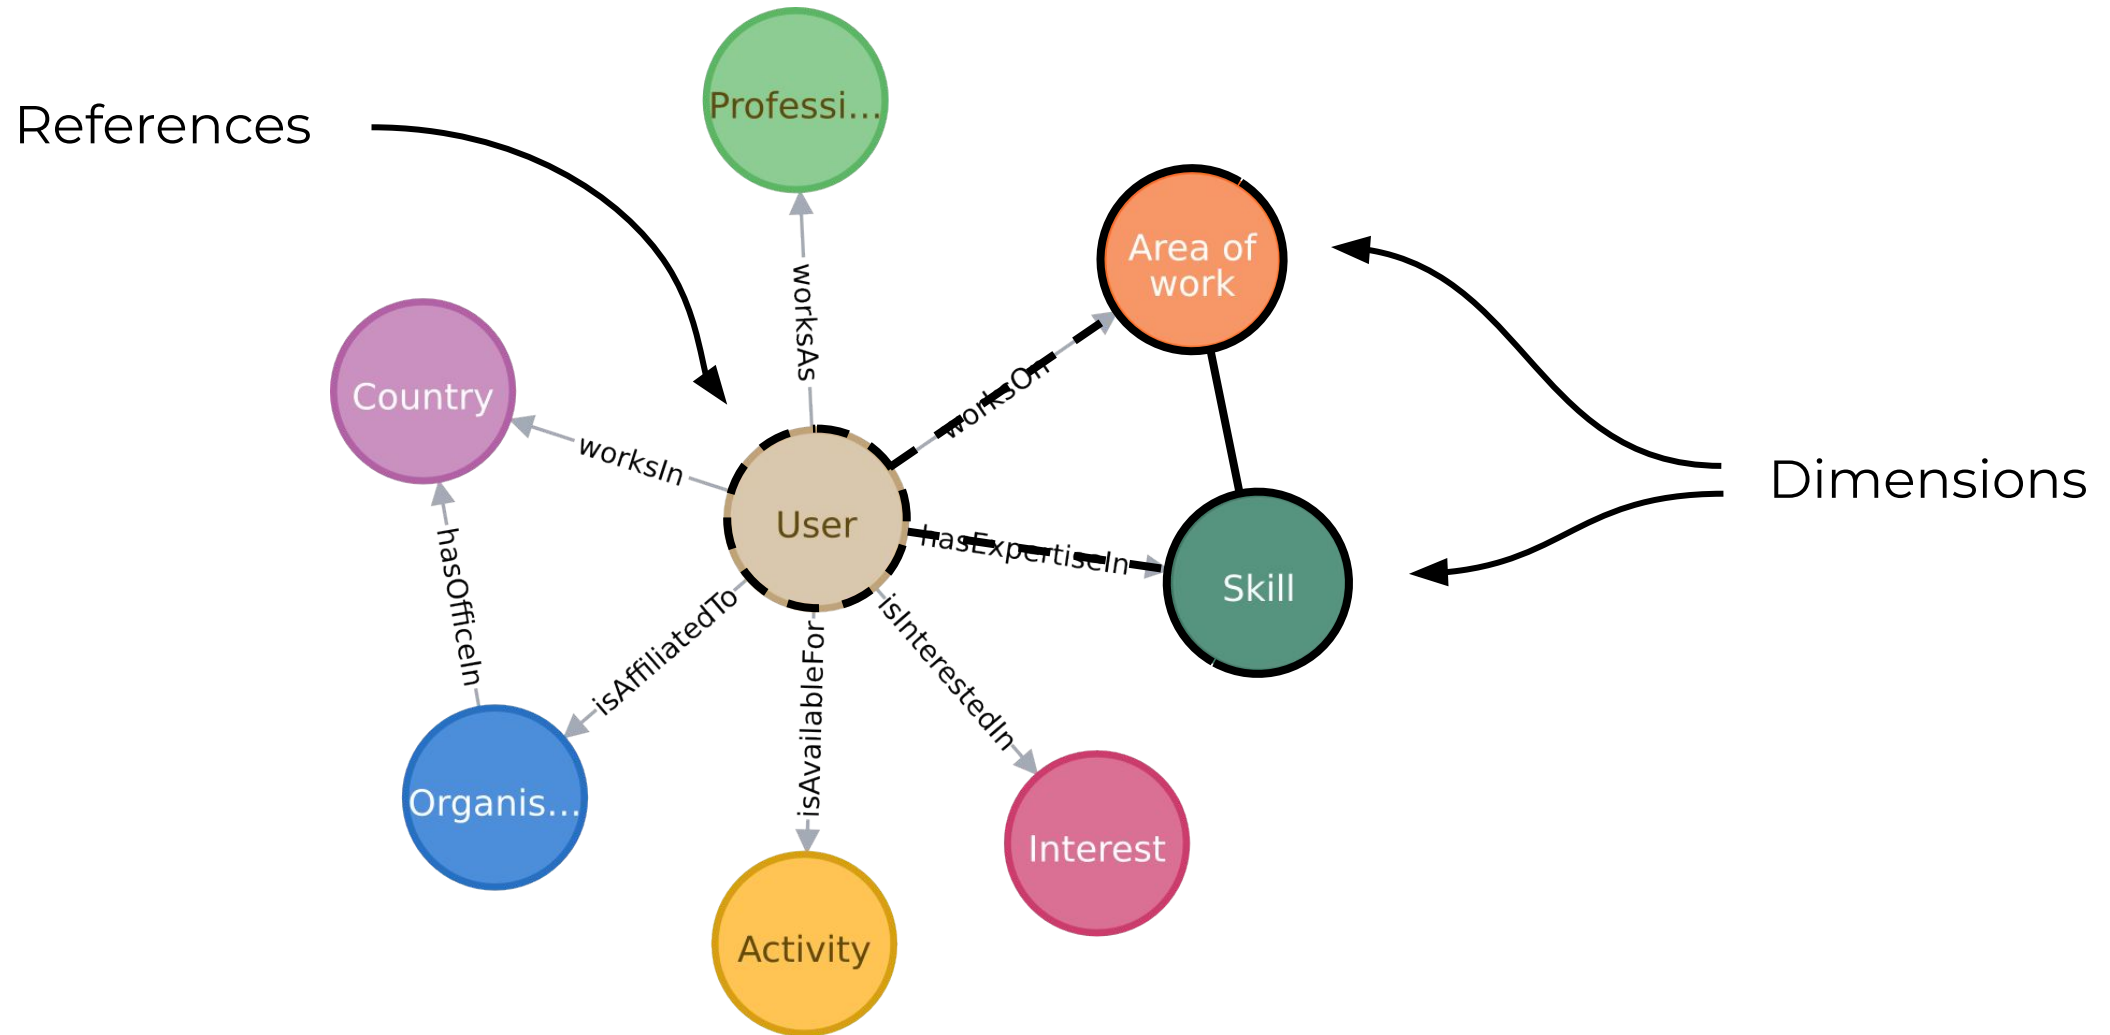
References

Professi...

Area of work

Country

worksAs

worksOn

worksIn

User

Dimensions

hasExpertiseIn

Skill

hasOfficeIn

isAffiliatedTo

isAvailableFor

isInterestedIn

Organis...

Interest

Activity